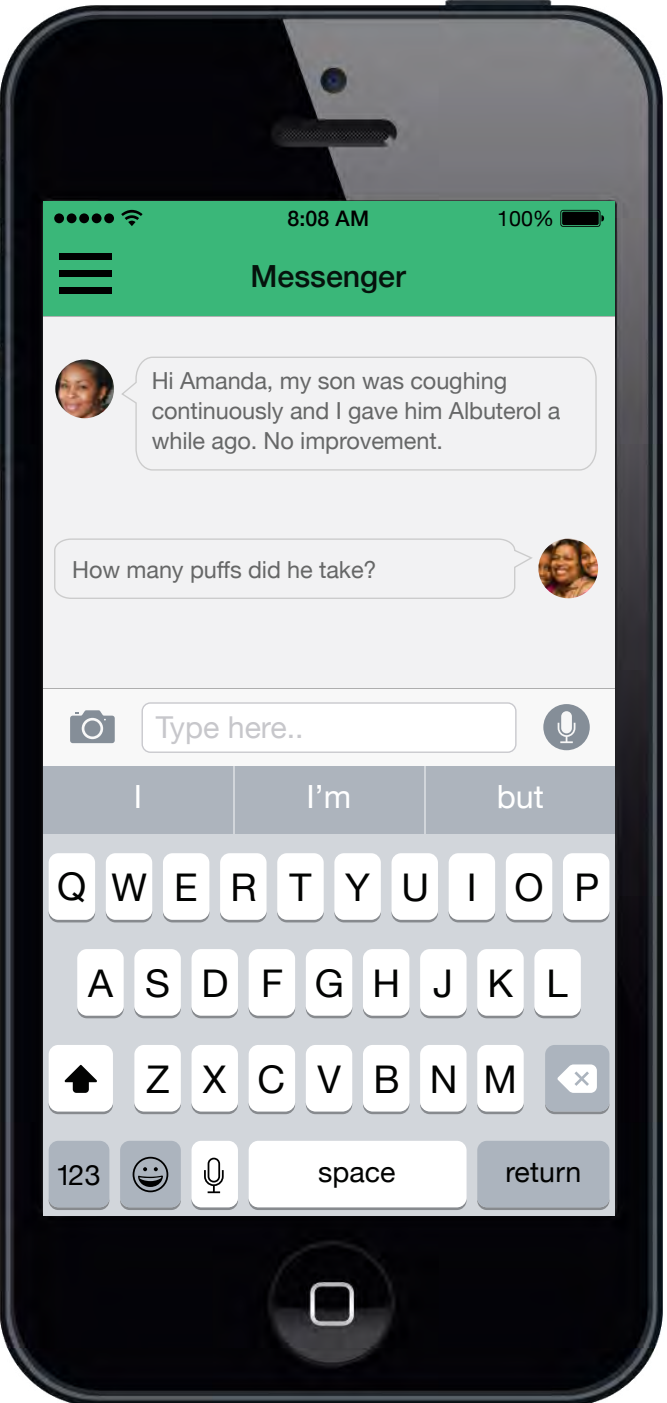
8:08 AM
100%

Messenger

Hi Amanda, my son was coughing continuously and I gave him Albuterol a while ago. No improvement.

How many puffs did he take?

Type here..

I
I'm
but

Q W E R T Y U I O P
A S D F G H J K L
Z X C V B N M
123
space
return